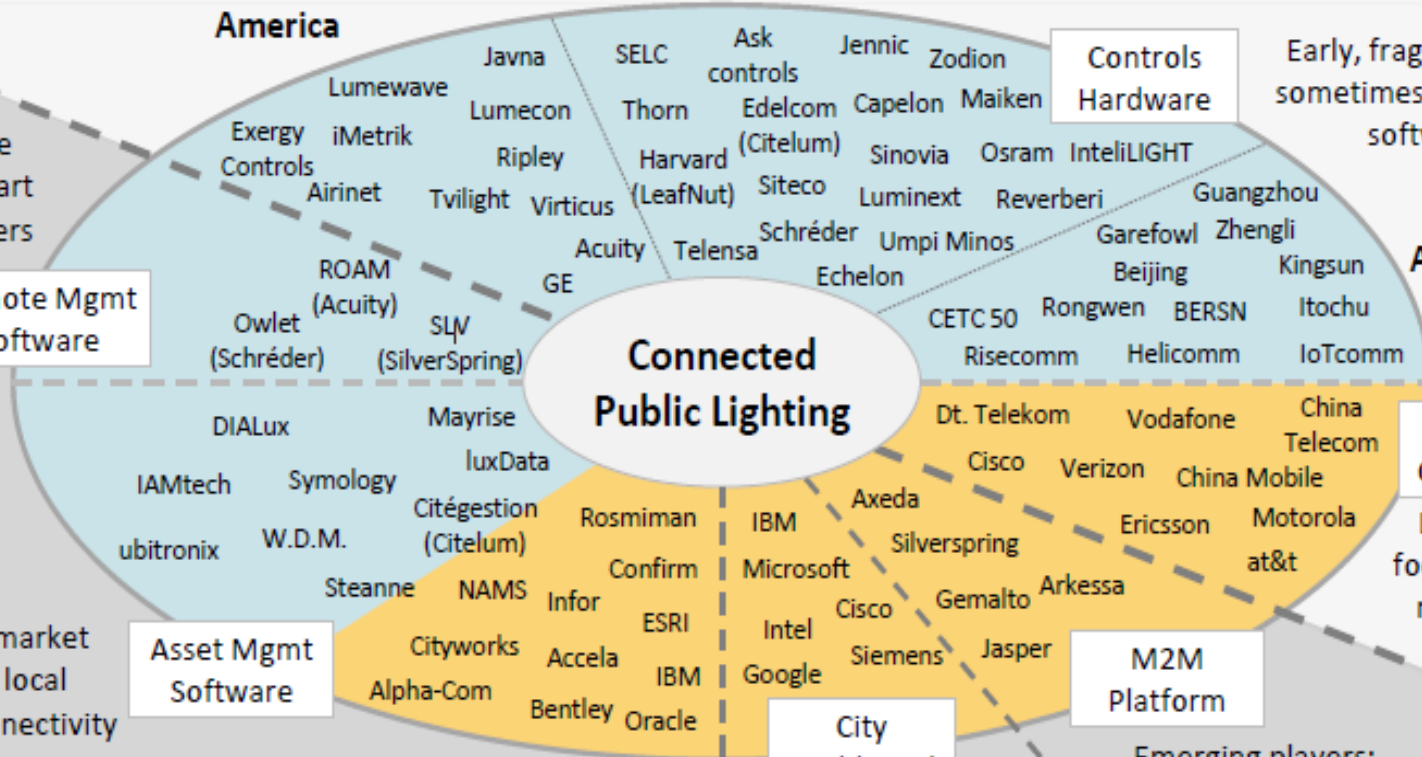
America

e
art
ers

ote Mgmt
oftware

Lumewave
Javna
Lumecon
Exergy Controls
iMetrik
Ripley
Airinet
Tvilight
Virticus
Acuity
GE
ROAM (Acuity)
Owlet (Schréder)
SLV (SilverSpring)

SELC
Ask controls
Jennic
Zodion
Thorn
Edelcom (Citelum)
Capelon
Maiken
Harvard (LeafNut)
Sinovia
Osram
InteliLIGHT
Siteco
Luminext
Reverberi
Telensa
Schréder
Umpi Minos
Echelon

Controls Hardware

Early, frag
sometimes
softw

Guangzhou
Garefowl
Zhengli
Beijing
Kingsun
CETC 50
Rongwen
BERSN
Itochu
Risecomm
Helicomm
IoTcomm

A

Connected Public Lighting

DIALux
Mayrise
luxData
IAMtech
Symology
Citégestion (Citelum)
ubitronix
W.D.M.
Steanne

market
local
nectivity

Asset Mgmt Software

Rosmiman
Confirm
NAMS
Infor
ESRI
Cityworks
Accela
IBM
Alpha-Com
Bentley
Oracle

IBM
Microsoft
Intel
Cisco
Google
Siemens

City

Axeda
Silverspring
Gemalto
Arkessa
Jasper

Dt. Telekom
Vodafone
China Telecom
Cisco
Verizon
China Mobile
Ericsson
Motorola
at&t

M2M Platform

C
fo

Emerging players: